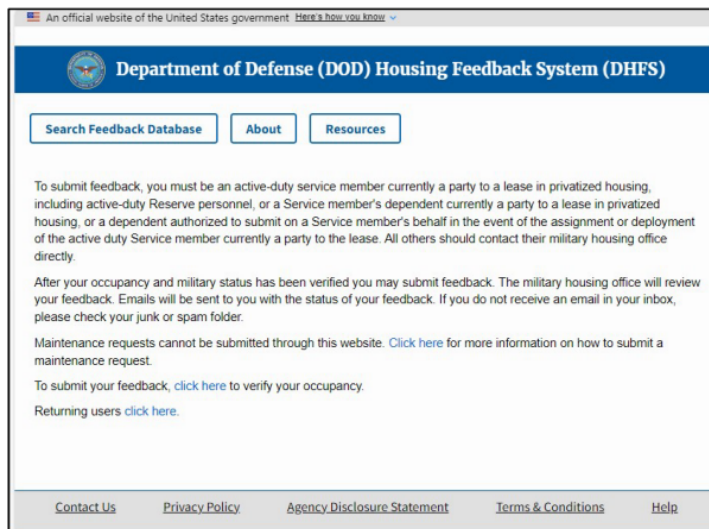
An official website of the United States government Here's how you know

Department of Defense (DOD) Housing Feedback System (DHFS)

Search Feedback Database

About

Resources

To submit feedback, you must be an active-duty service member currently a party to a lease in privatized housing, including active-duty Reserve personnel, or a Service member's dependent currently a party to a lease in privatized housing, or a dependent authorized to submit on a Service member's behalf in the event of the assignment or deployment of the active duty Service member currently a party to the lease. All others should contact their military housing office directly.

After your occupancy and military status has been verified you may submit feedback. The military housing office will review your feedback. Emails will be sent to you with the status of your feedback. If you do not receive an email in your inbox, please check your junk or spam folder.

Maintenance requests cannot be submitted through this website. Click here for more information on how to submit a maintenance request.

To submit your feedback, click here to verify your occupancy.

Returning users click here.

Contact Us

Privacy Policy

Agency Disclosure Statement

Terms & Conditions

Help